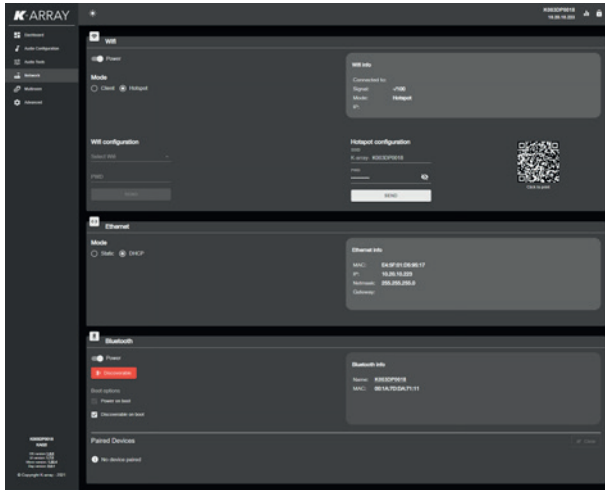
K ARRAY

K303DP0018
10.20.10.223

Dashboard
Audio Configuration
Audio Tools
Network
Multimedia
Advanced

Wifi

Power

Mode
Client Hotspot

Wifi info
Connected to:
Signal: -/100
Mode: Hotspot
IP:

Wifi configuration
Select Wifi
PWD
SEND

Hotspot configuration
SSID
K-array_K303DP0018
PWD
SEND

Click to print

Ethernet

Mode
Static DHCP

Ethernet info
MAC: E4:5F:01:D9:80:17
IP: 10.20.10.223
Netmask: 255.255.255.0
Gateway:

Bluetooth

Power
Discoverable

Boot options
Power on boot
Discoverable on boot

Bluetooth info
Name: K303DP0018
MAC: B8:1A:7D:DA:71:11

Paired Devices
No device paired

K303DP0018
DASE
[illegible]
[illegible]
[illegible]
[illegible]
© Copyright K-array - 2021